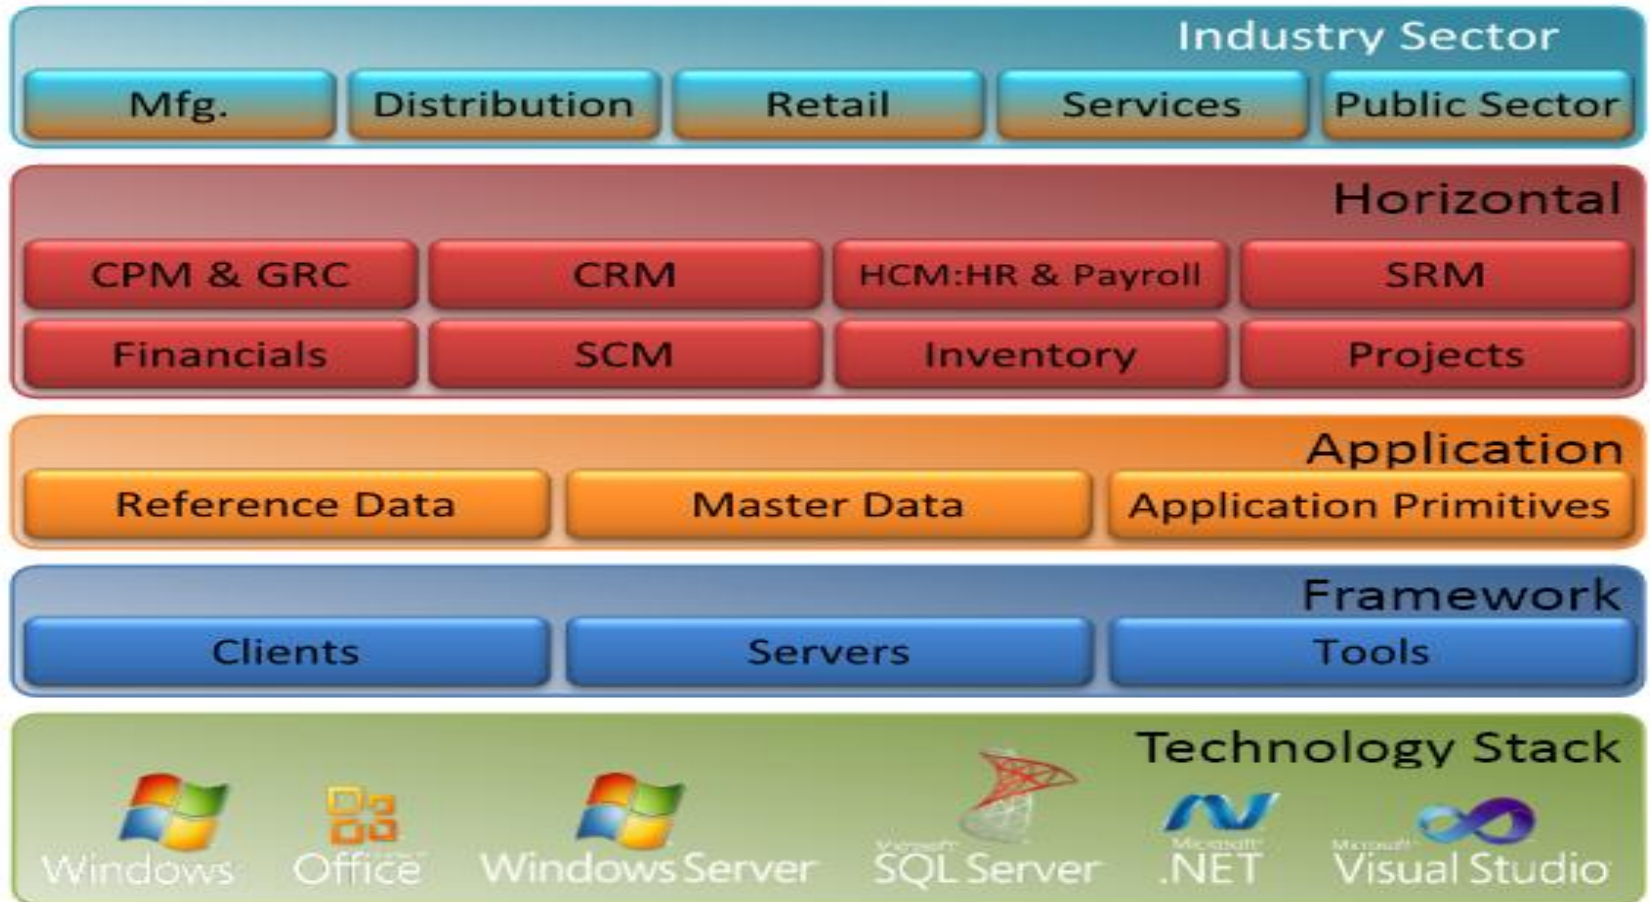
Industry Sector

Mfg. | Distribution | Retail | Services | Public Sector

Horizontal

CPM & GRC | CRM | HCM:HR & Payroll | SRM

Financials | SCM | Inventory | Projects

Application

Reference Data | Master Data | Application Primitives

Framework

Clients | Servers | Tools

Technology Stack

Windows | Office | Windows Server | Microsoft SQL Server | Microsoft .NET | Microsoft Visual Studio